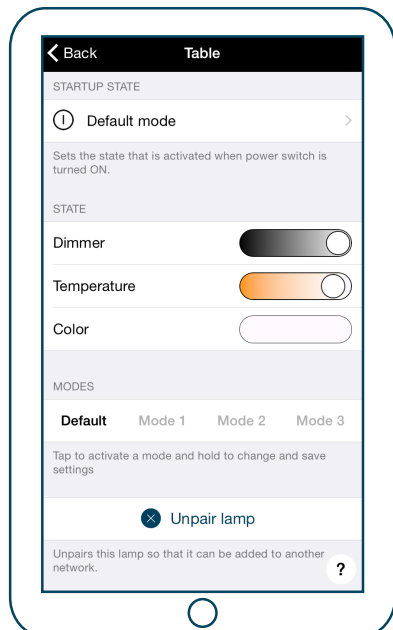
Back

Table

STARTUP STATE

Default mode

Sets the state that is activated when power switch is turned ON.

STATE

Dimmer

Temperature

Color

MODES

Default Mode 1 Mode 2 Mode 3

Tap to activate a mode and hold to change and save settings

Unpair lamp

Unpairs this lamp so that it can be added to another network.

?